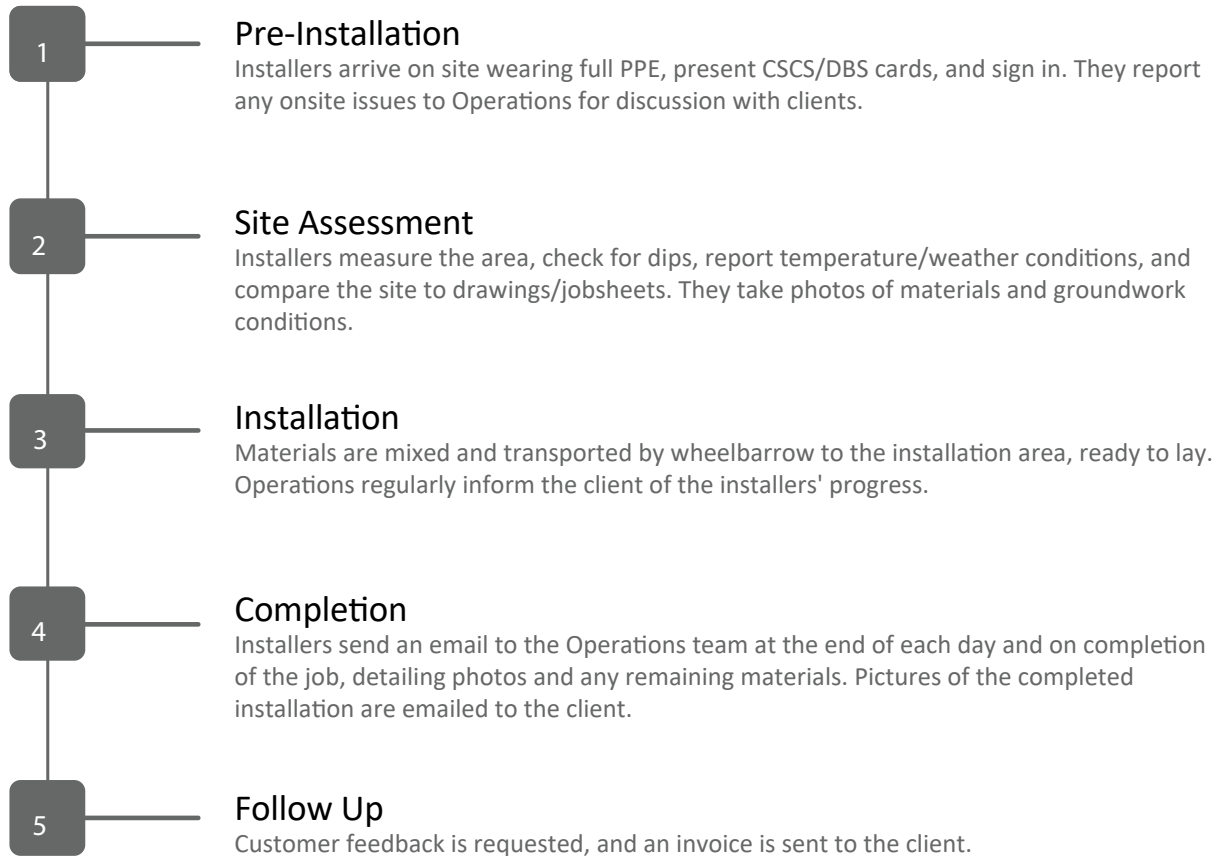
1

Pre-Installation
Installers arrive on site wearing full PPE, present CSCS/DBS cards, and sign in. They report any onsite issues to Operations for discussion with clients.

2

Site Assessment
Installers measure the area, check for dips, report temperature/weather conditions, and compare the site to drawings/jobsheets. They take photos of materials and groundwork conditions.

3

Installation
Materials are mixed and transported by wheelbarrow to the installation area, ready to lay. Operations regularly inform the client of the installers' progress.

4

Completion
Installers send an email to the Operations team at the end of each day and on completion of the job, detailing photos and any remaining materials. Pictures of the completed installation are emailed to the client.

5

Follow Up
Customer feedback is requested, and an invoice is sent to the client.